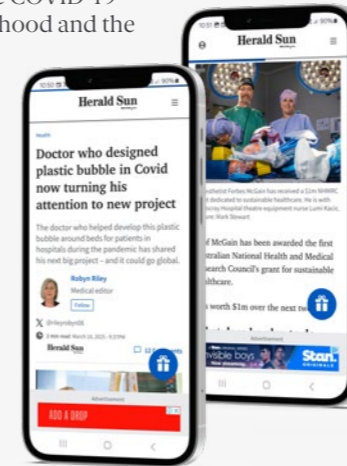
e COVID-19
hood and the

Herald Sun

Health

Doctor who designed plastic bubble in Covid now turning his attention to new project

The doctor who helped develop this plastic bubble around beds for patients in hospitals during the pandemic has shared his next big project – and it could go global.

Robyn Riley
Medical editor

Follow

@rileyrobyn08

Herald Sun

Advertisement

ADD A DROP

Herald Sun

thetist Forbes McGain has received a $1m NHMRC
dedicated to sustainable healthcare. He is with
acey Hospital theatre equipment nurse Lumi Racic.
ure: Mark Stewart

f McGain has been awarded the first
stralian National Health and Medical
earch Council's grant for sustainable
lthcare.

s worth $1m over the next tw

Advertisement

nvisible boys

Stan.
ORIGINALS